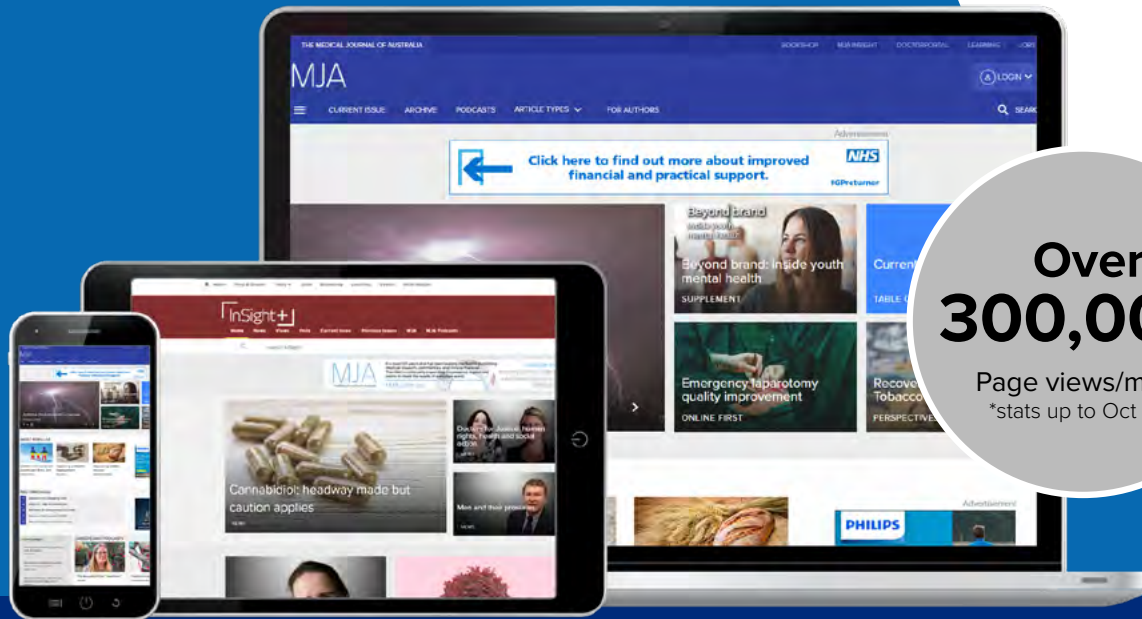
THE MEDICAL JOURNAL OF AUSTRALIA

BOOKSHOP MJA INSIGHT DOCTORPORTAL LEARNING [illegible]

MJA

LOGIN

CURRENT ISSUE ARCHIVE PODCASTS ARTICLE TYPES FOR AUTHORS

SEAR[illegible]

Advertisement

Click here to find out more about improved financial and practical support.

NHS

Beyond brand

Beyond brand: inside youth mental health

SUPPLEMENT

Current

TABLE O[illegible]

Emergency laparotomy quality improvement

ONLINE FIRST

Recove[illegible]
Tobacco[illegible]

PERSPECTIVE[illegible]

Advertisement

PHILIPS

InSight+

MJA

Cannabidiol: headway made but caution applies

Over
300,00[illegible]

Page views/m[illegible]
*stats up to Oct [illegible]